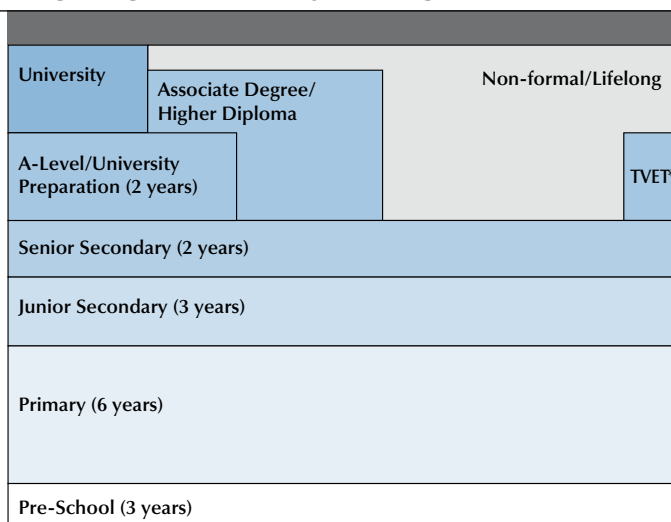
University

Associate Degree/ Higher Diploma

Non-formal/Lifelong

A-Level/University Preparation (2 years)

TVET

Senior Secondary (2 years)

Junior Secondary (3 years)

Primary (6 years)

Pre-School (3 years)